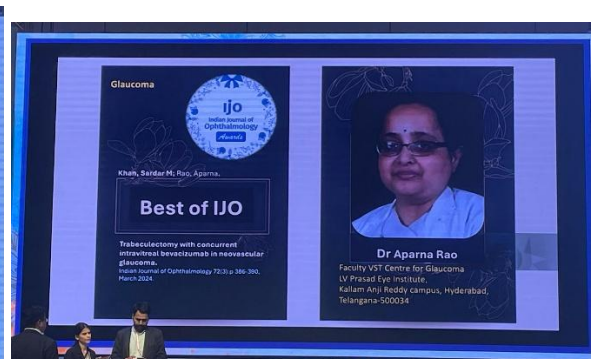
Glaucoma

IJO
Indian Journal of Ophthalmology
Awards

Khan, Sardar M; Rao, Aparna.

Best of IJO

Trabeculectomy with concurrent intravitreal bevacizumab in neovascular glaucoma.
Indian Journal of Ophthalmology 72(3):p 386-390, March 2024.

Dr Aparna Rao
Faculty VST Centre for Glaucoma
LV Prasad Eye Institute,
Kallam Anji Reddy campus, Hyderabad,
Telangana-500034